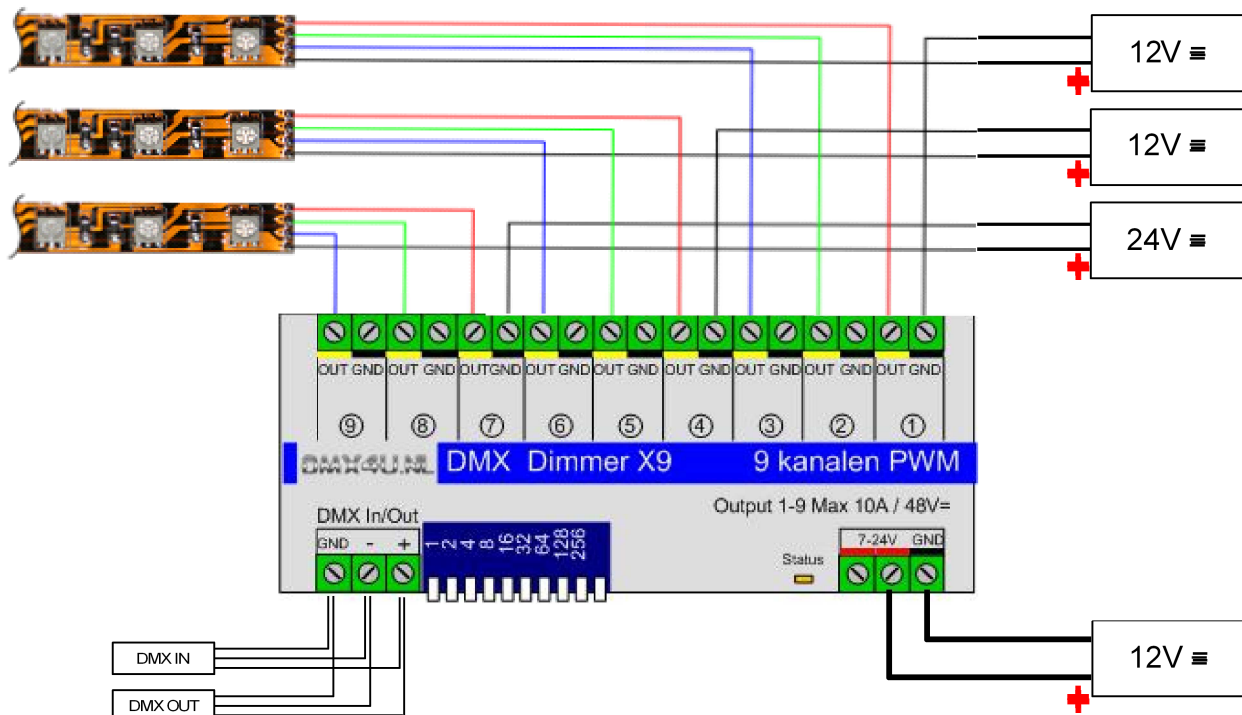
12V ≡

12V ≡

24V ≡

OUT GND OUT GND OUTGND OUT GND OUT GND OUT GND OUT GND OUT GND OUT GND

⑨ ⑧ ⑦ ⑥ ⑤ ④ ③ ② ①

DMX4U.NL DMX Dimmer X9 9 kanalen PWM

Output 1-9 Max 10A / 48V=

DMX In/Out

GND - +

1 2 4 8 16 32 64 128 256

Status

7-24V GND

12V ≡

DMX IN

DMX OUT